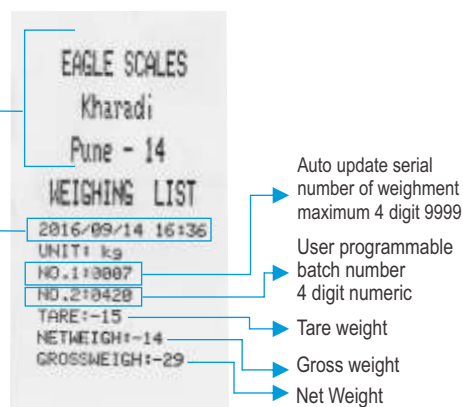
EAGLE SCALES
Kharadi
Pune - 14
WEIGHING LIST
2016/09/14 16:36
UNIT: kg
NO.1:0007
NO.2:0420
TARE:-15
NETWEIGH:-14
GROSSWEIGH:-29

Auto update serial number of weighment maximum 4 digit 9999

User programmable batch number 4 digit numeric

Tare weight

Gross weight

Net Weight